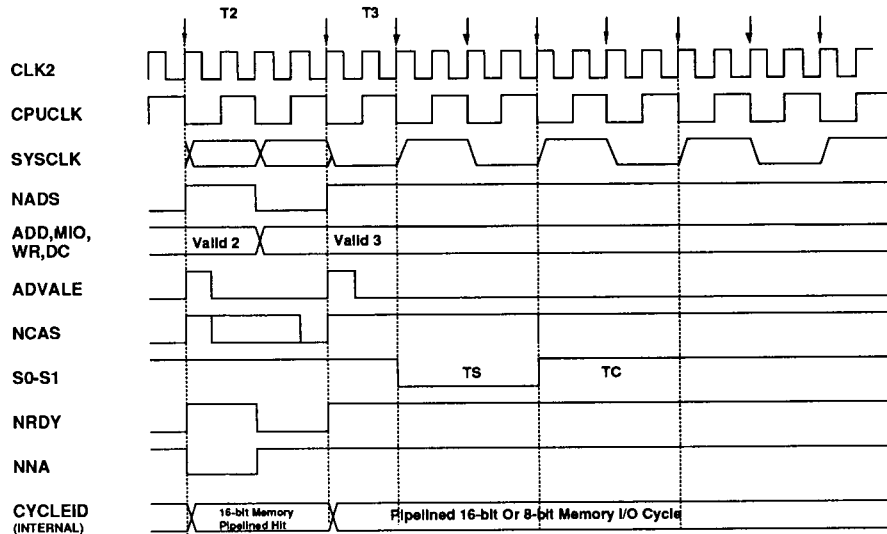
T2
T3

CLK2

CPUCLK

SYSCLK

NADS

ADD,MIO, WR,DC

Valid 2

Valid 3

ADVALE

NCAS

S0-S1

TS

TC

NRDY

NNA

CYCLEID (INTERNAL)

16-bit Memory Pipelined Hit

Pipelined 16-bit Or 8-bit Memory I/O Cycle